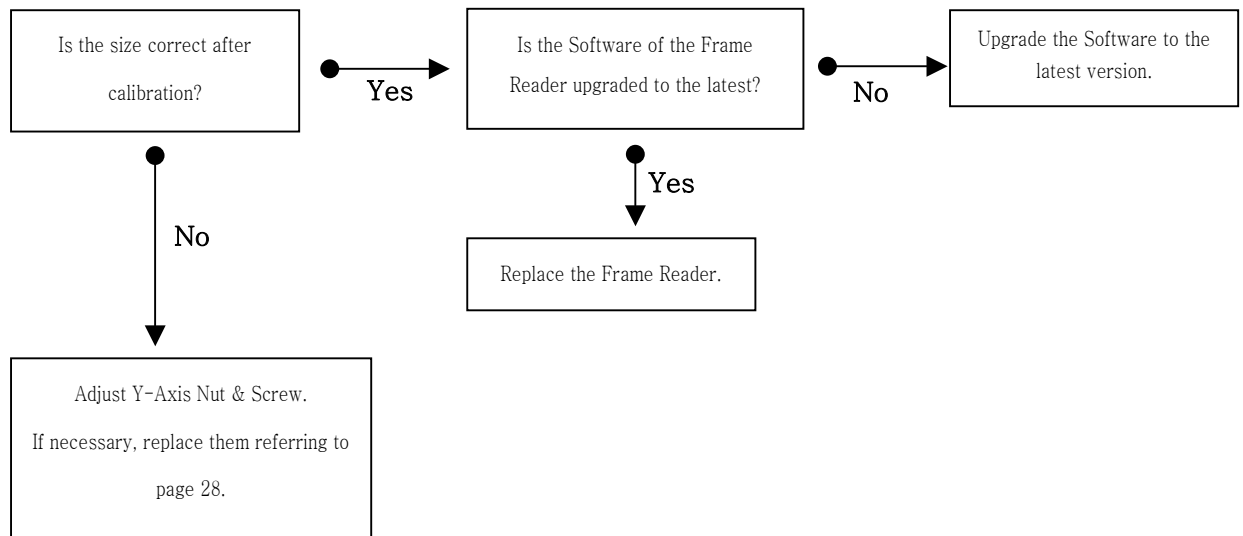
Is the size correct after calibration?

Yes

Is the Software of the Frame Reader upgraded to the latest?

No

Upgrade the Software to the latest version.

Yes

Replace the Frame Reader.

No

Adjust Y-Axis Nut & Screw.

If necessary, replace them referring to page 28.